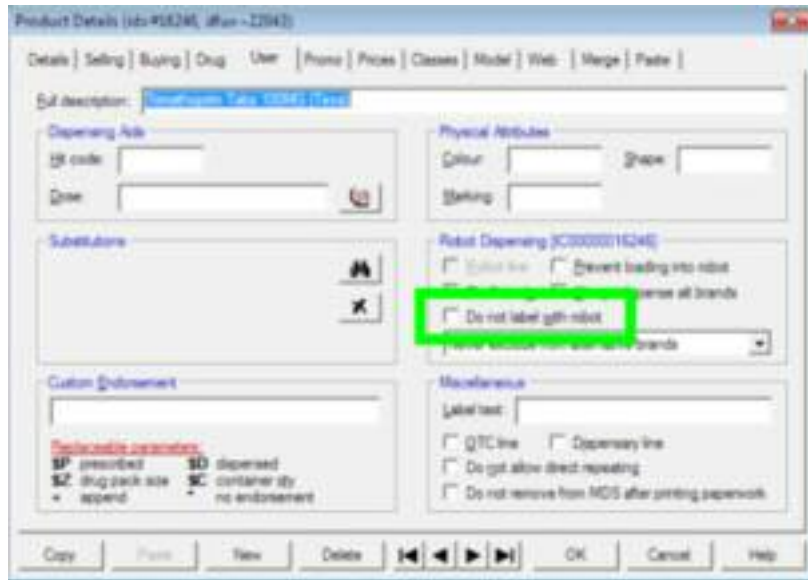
Product Details (ids #16246, dfsn =22843)

Details | Selling | Buying | Drug | User | Promo | Prices | Classes | Model | Web | Merge | Paste |

Full description: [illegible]

Dispensing Aids
Hit code:
Dose:

Physical Attributes
Colour
Shape
Marking

Substitutions

Robot Dispensing [IC00000016246]
Robot line
Prevent loading into robot
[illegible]
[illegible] all brands
Do not label with robot
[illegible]

Custom Endorsement

Replaceable parameters
$P prescribed
$D dispensed
$Z drug pack size
$C container qty
+ append
- no endorsement

Miscellaneous
Label text
OTC line
Dispensary line
Do not allow direct repeating
Do not remove from MDS after printing paperwork

Copy | Paste | New | Delete | OK | Cancel | Help